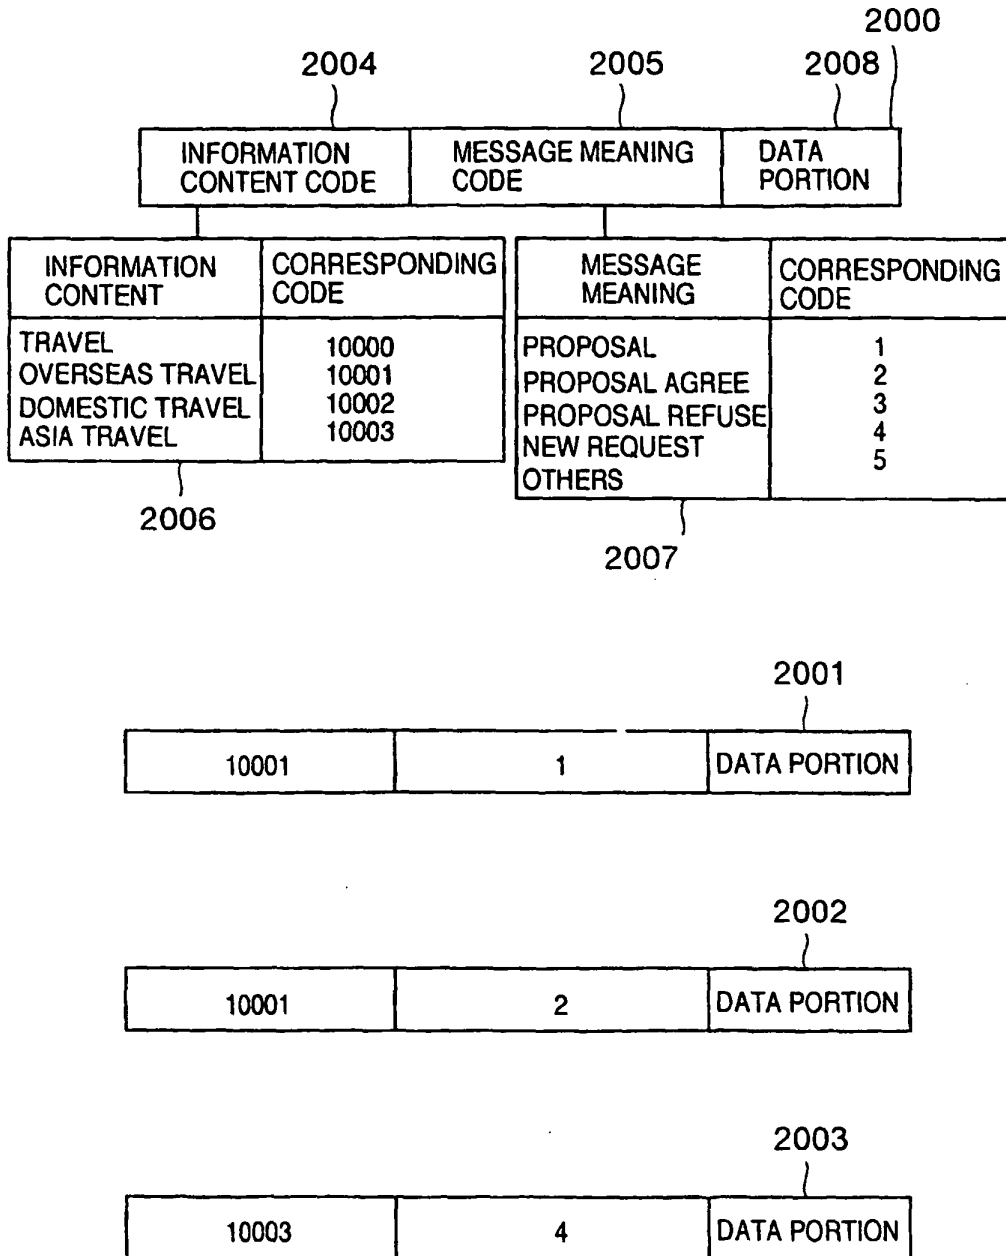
2000

2004 2005 2008

| INFORMATION CONTENT CODE | MESSAGE MEANING CODE | DATA PORTION |
|---|---|---|

| INFORMATION CONTENT | CORRESPONDING CODE |
|---|---|
| TRAVEL | 10000 |
| OVERSEAS TRAVEL | 10001 |
| DOMESTIC TRAVEL | 10002 |
| ASIA TRAVEL | 10003 |

2006

| MESSAGE MEANING | CORRESPONDING CODE |
|---|---|
| PROPOSAL | 1 |
| PROPOSAL AGREE | 2 |
| PROPOSAL REFUSE | 3 |
| NEW REQUEST | 4 |
| OTHERS | 5 |

2007

2001

| 10001 | 1 | DATA PORTION |
|---|---|---|

2002

| 10001 | 2 | DATA PORTION |
|---|---|---|

2003

| 10003 | 4 | DATA PORTION |
|---|---|---|